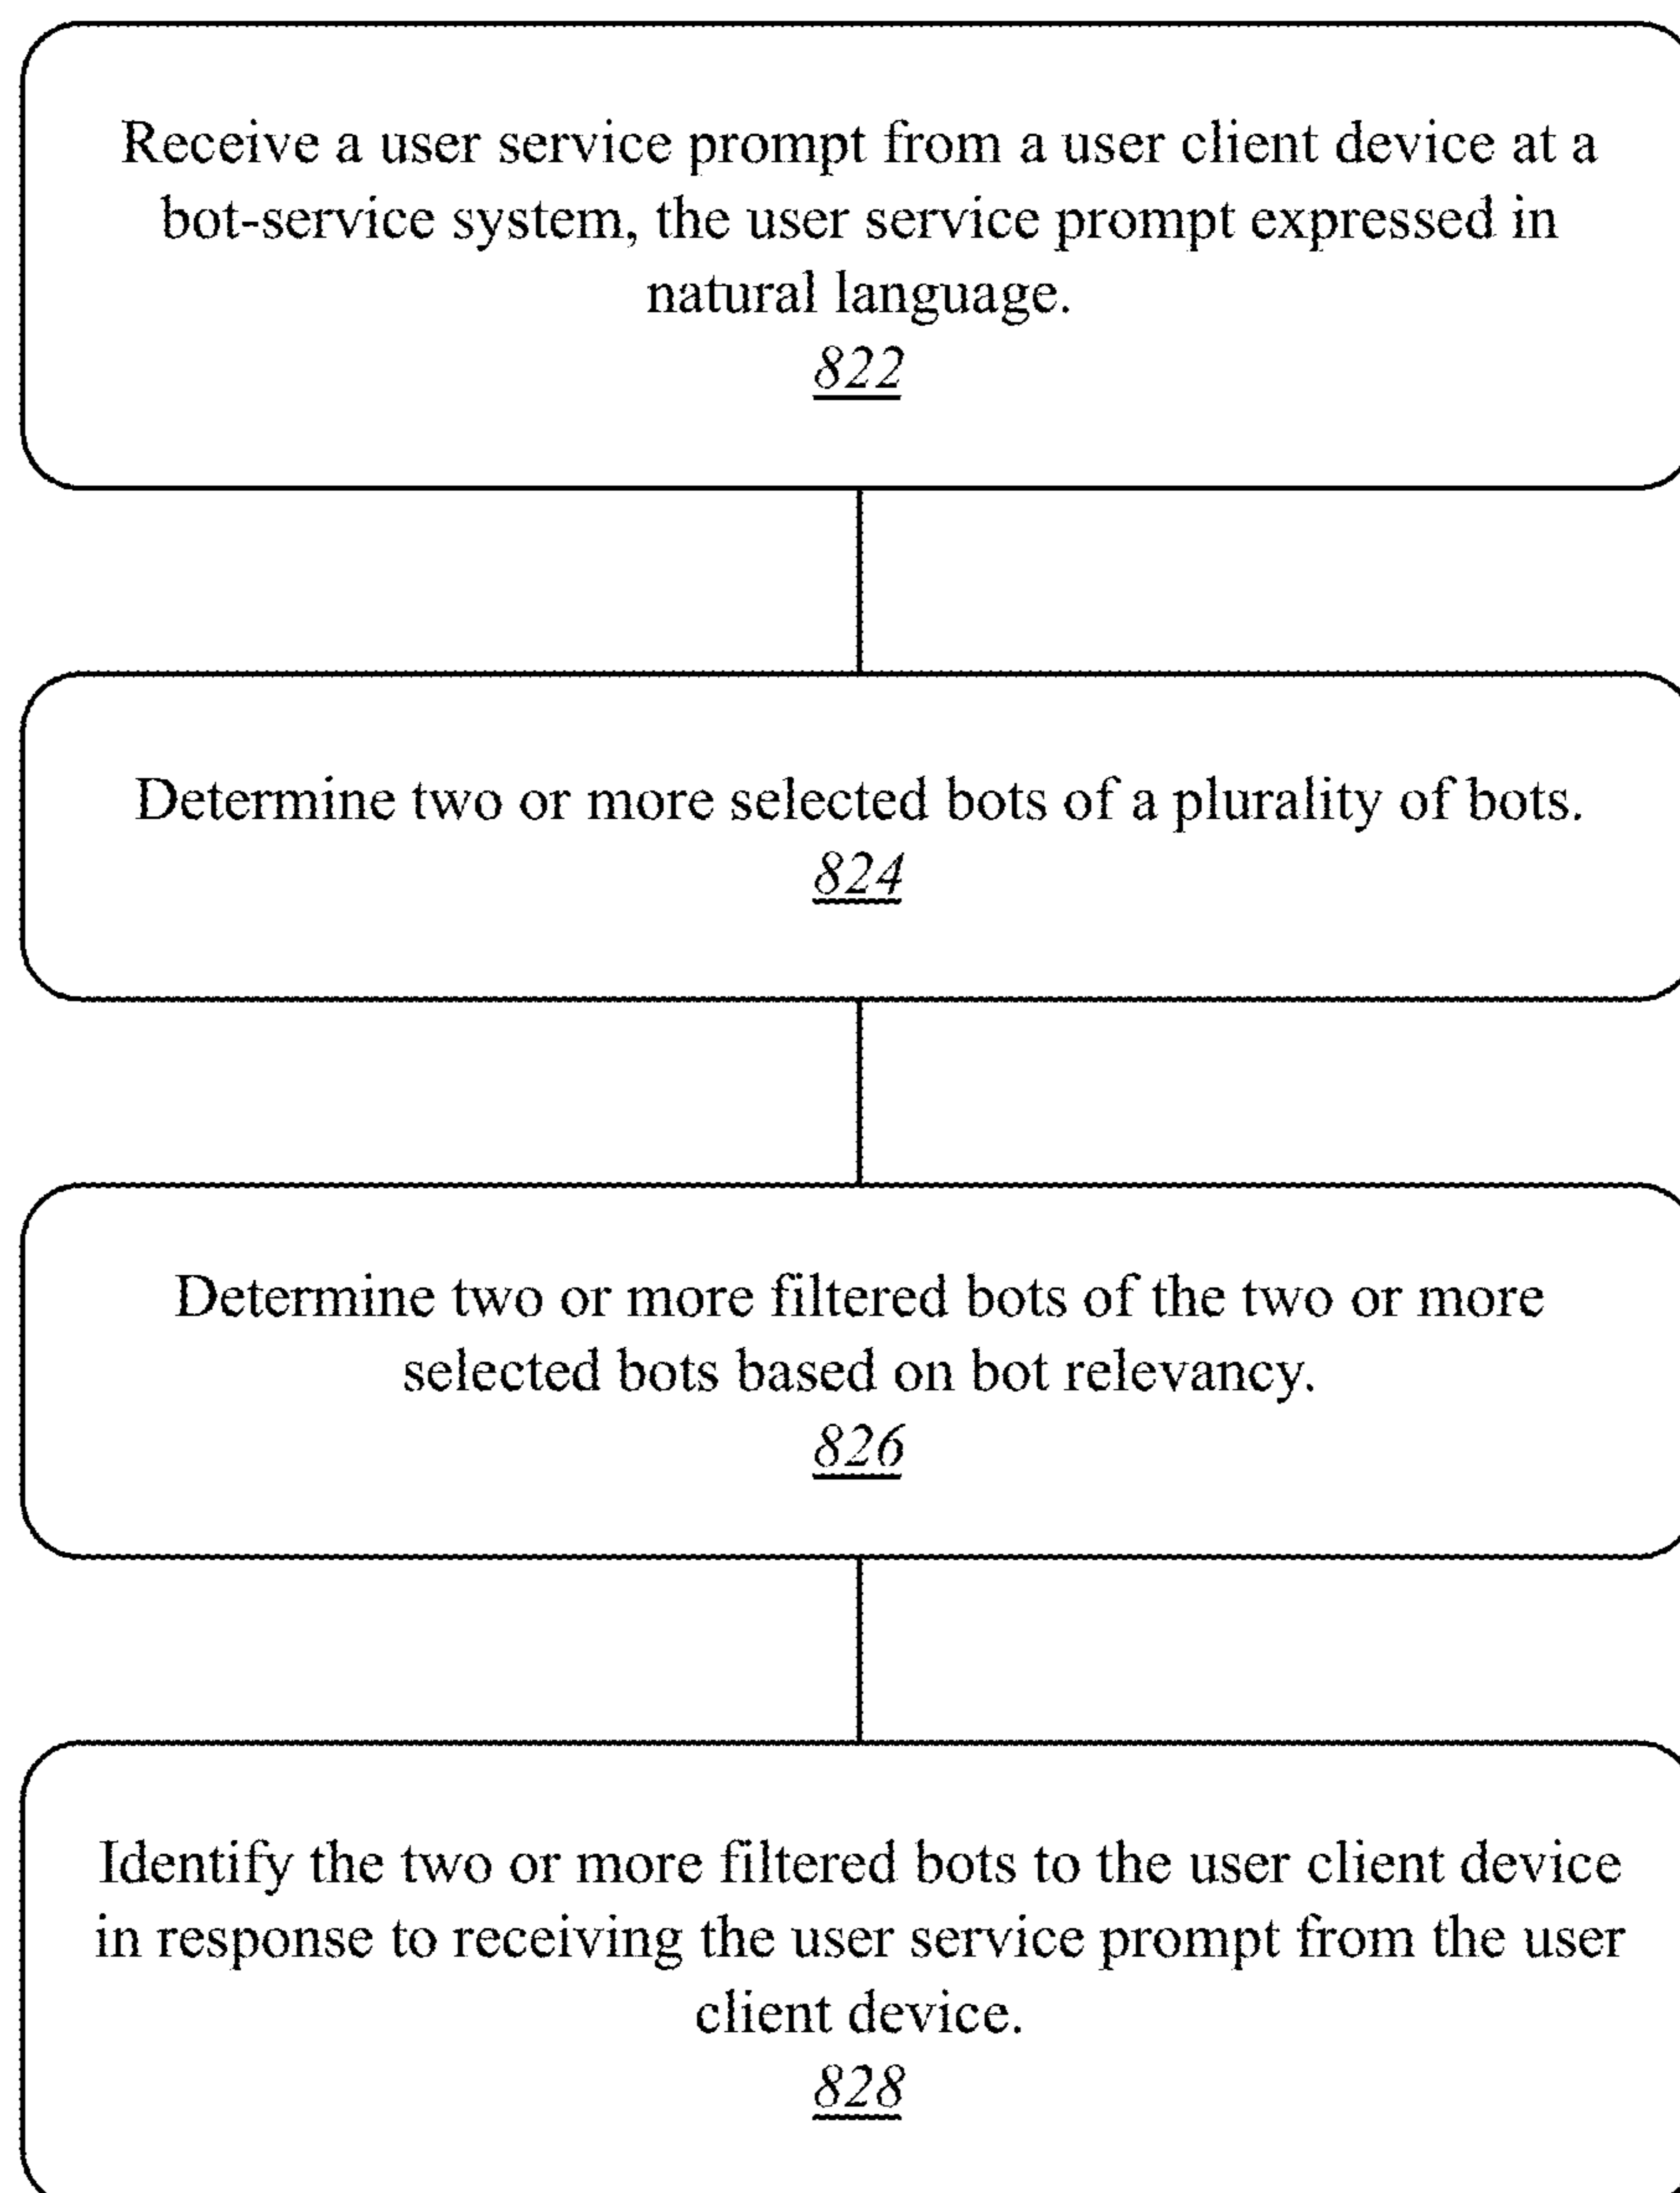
Receive a user service prompt from a user client device at a bot-service system, the user service prompt expressed in natural language.
822

Determine two or more selected bots of a plurality of bots.
824

Determine two or more filtered bots of the two or more selected bots based on bot relevancy.
826

Identify the two or more filtered bots to the user client device in response to receiving the user service prompt from the user client device.
828